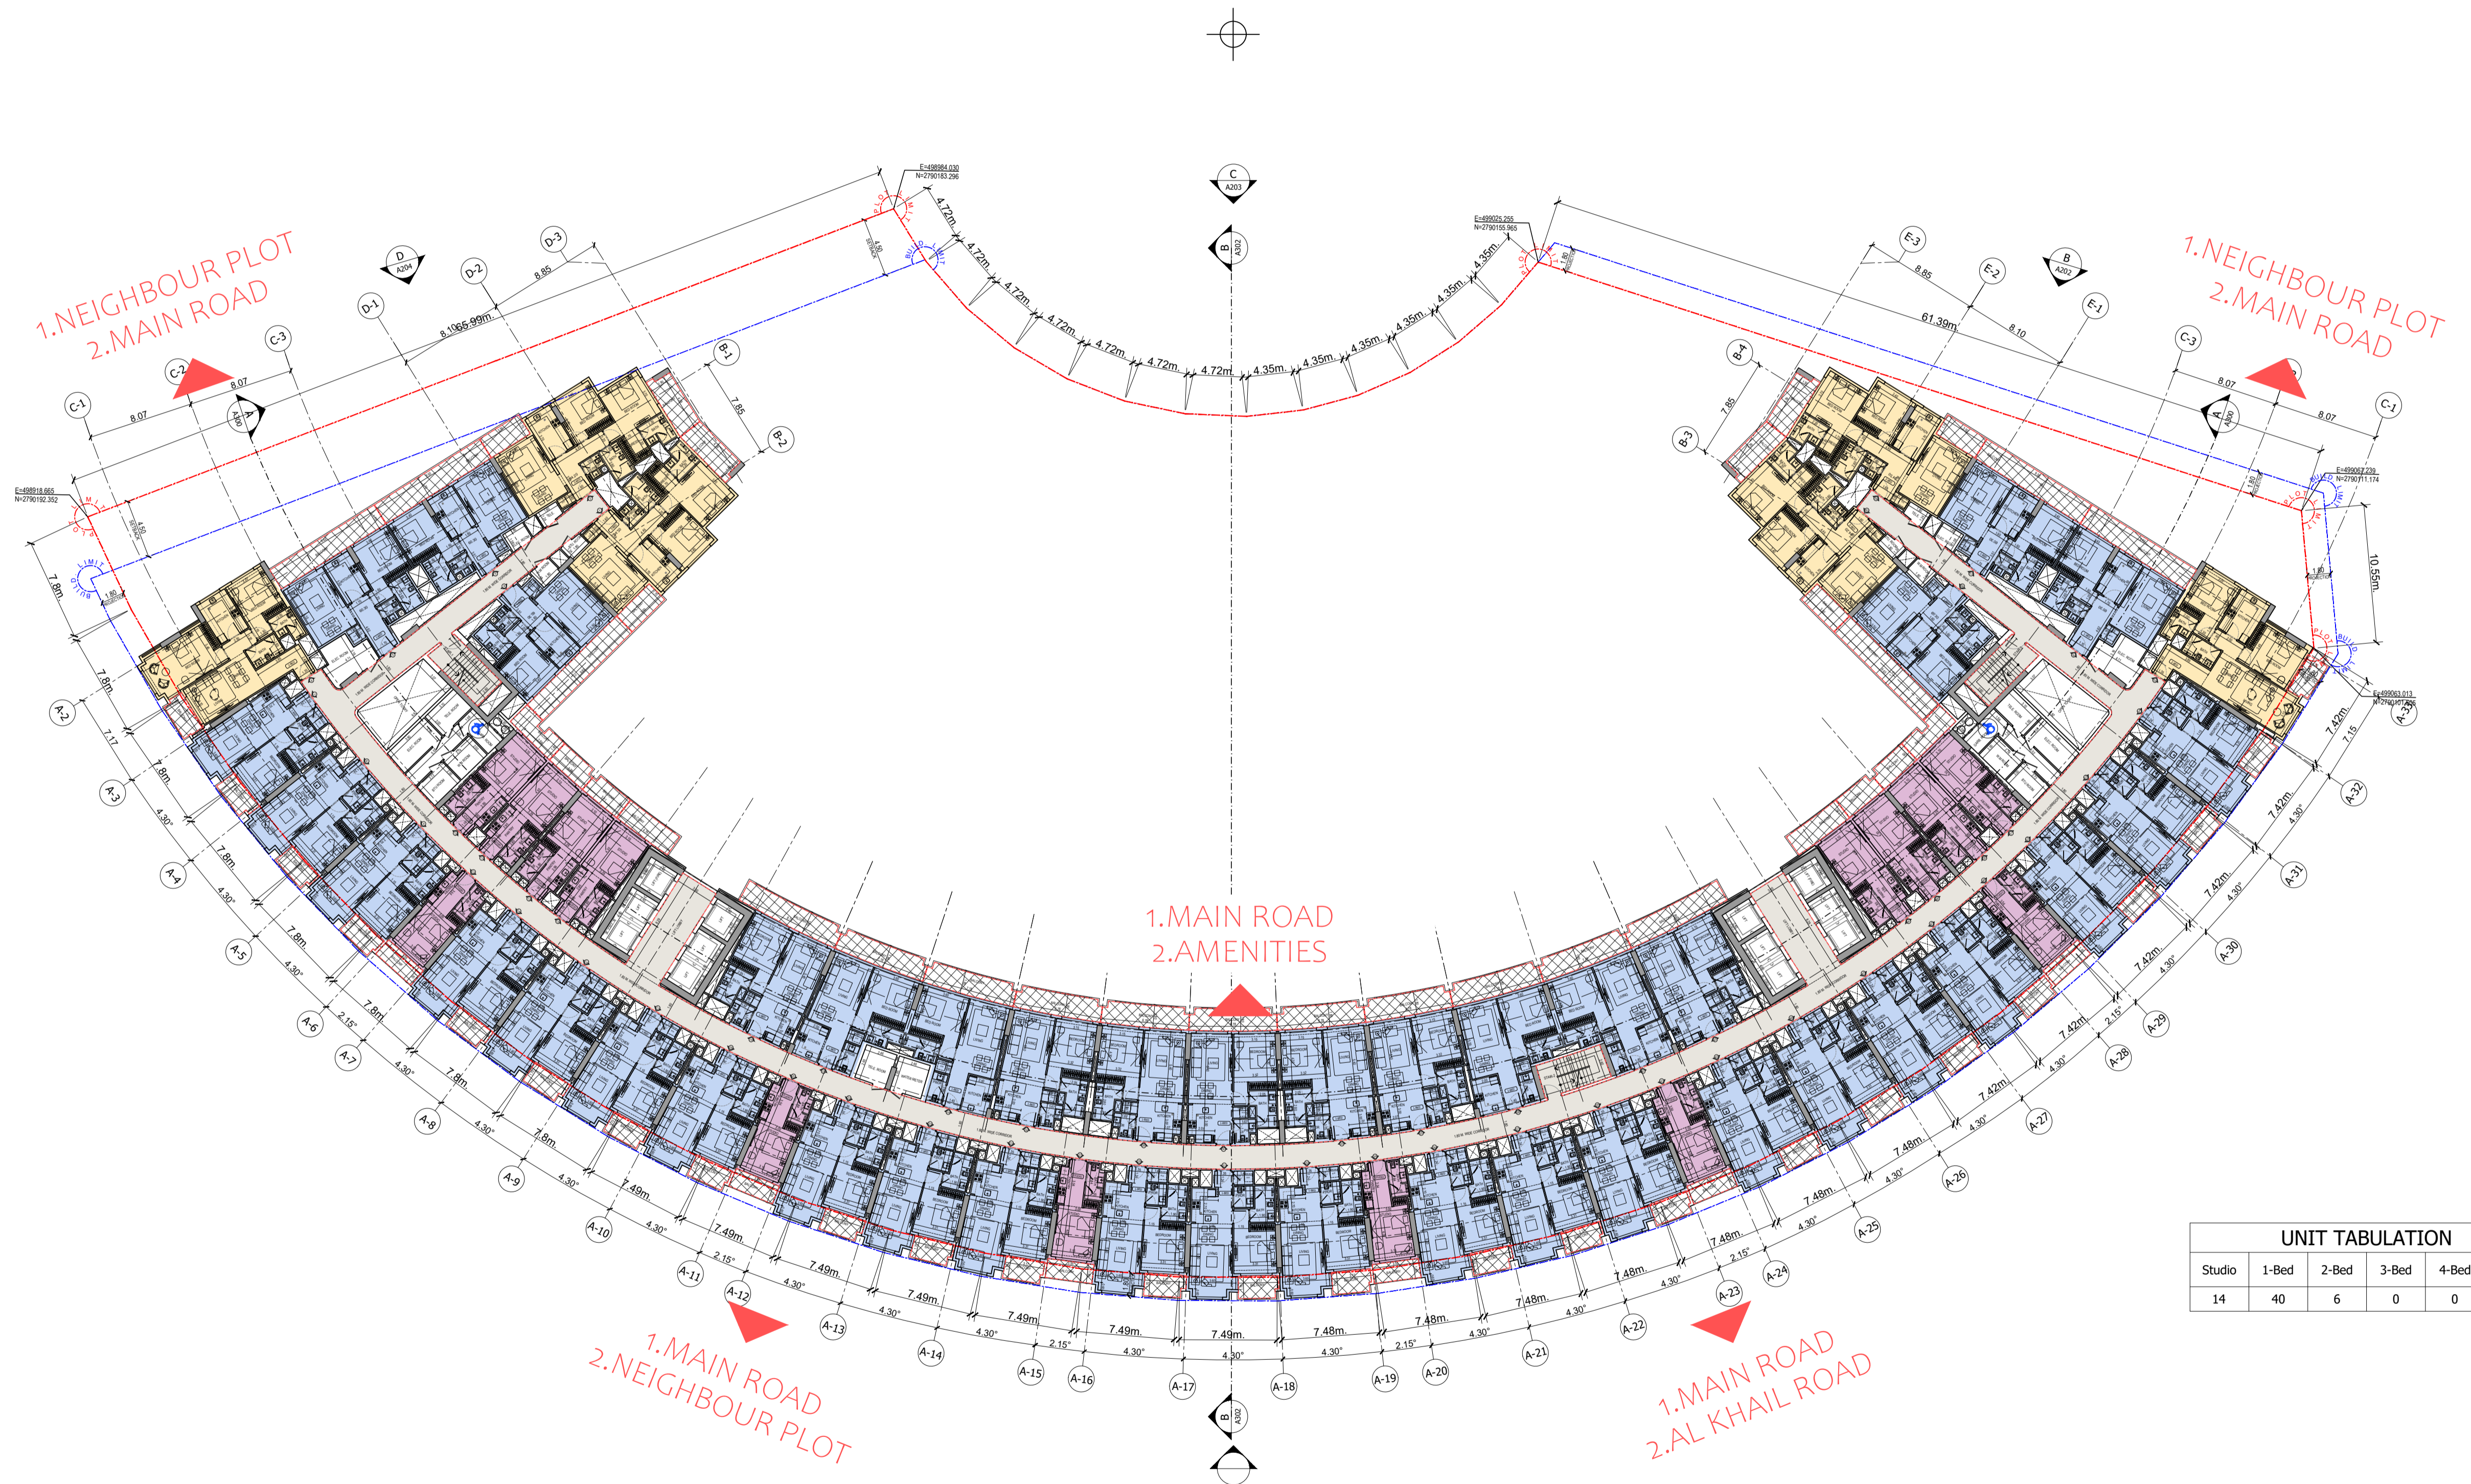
1.NEIGHBOUR PLOT
2.MAIN ROAD

1.NEIGHBOUR PLOT
2.MAIN ROAD

1.MAIN ROAD
2.AMENITIES

1.MAIN ROAD
2.NEIGHBOUR PLOT

1.MAIN ROAD
2.AL KHAIL ROAD

E=498984.030
N=2790183.296

E=499025.255
N=2790155.965

E=498918.665
N=2790192.352

E=499067.239
N=2790111.174

E=499063.013
N=2790107.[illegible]

C
A203

B
A302

D
A204

B
A202

A
A301

A
A301

B
A302

D-1 D-2 D-3 C-1 C-2 C-3 B-1 B-2 B-3 B-4 E-1 E-2 E-3

A-2 A-3 A-4 A-5 A-6 A-7 A-8 A-9 A-10 A-11 A-12 A-13 A-14 A-15 A-16 A-17 A-18 A-19 A-20 A-21 A-22 A-23 A-24 A-25 A-26 A-27 A-28 A-29 A-30 A-31 A-32 A-33

4.72m. 4.72m. 4.72m. 4.72m. 4.72m. 4.72m. 4.72m. 4.72m. 4.35m. 4.35m. 4.35m. 4.35m. 4.35m. 4.35m. 4.35m.

65.99m. 61.39m. 8.10 8.85 8.07 8.07 8.07 8.07 8.10 8.85 7.85 7.85 10.55m. 1.80 4.50 1.80 4.50 1.80 1.80

7.8m. 7.8m. 7.17 7.8m. 4.30° 7.8m. 4.30° 7.8m. 4.30° 7.8m. 2.15° 4.30° 7.8m. 4.30° 7.8m. 4.30° 7.49m. 4.30° 7.49m. 2.15° 7.49m. 4.30° 7.49m. 4.30° 7.49m. 4.30° 7.49m. 2.15° 4.30° 7.49m. 4.30° 7.48m. 4.30° 7.48m. 2.15° 7.48m. 4.30° 7.48m. 4.30° 7.48m. 4.30° 7.48m. 2.15° 7.48m. 4.30° 7.48m. 4.30° 7.42m. 4.30° 7.42m. 2.15° 7.42m. 4.30° 7.42m. 4.30° 7.42m. 4.30° 7.42m. 7.15

| UNIT TABULATION | | | | |
|---|---|---|---|---|
| Studio | 1-Bed | 2-Bed | 3-Bed | 4-Bed |
| 14 | 40 | 6 | 0 | 0 |